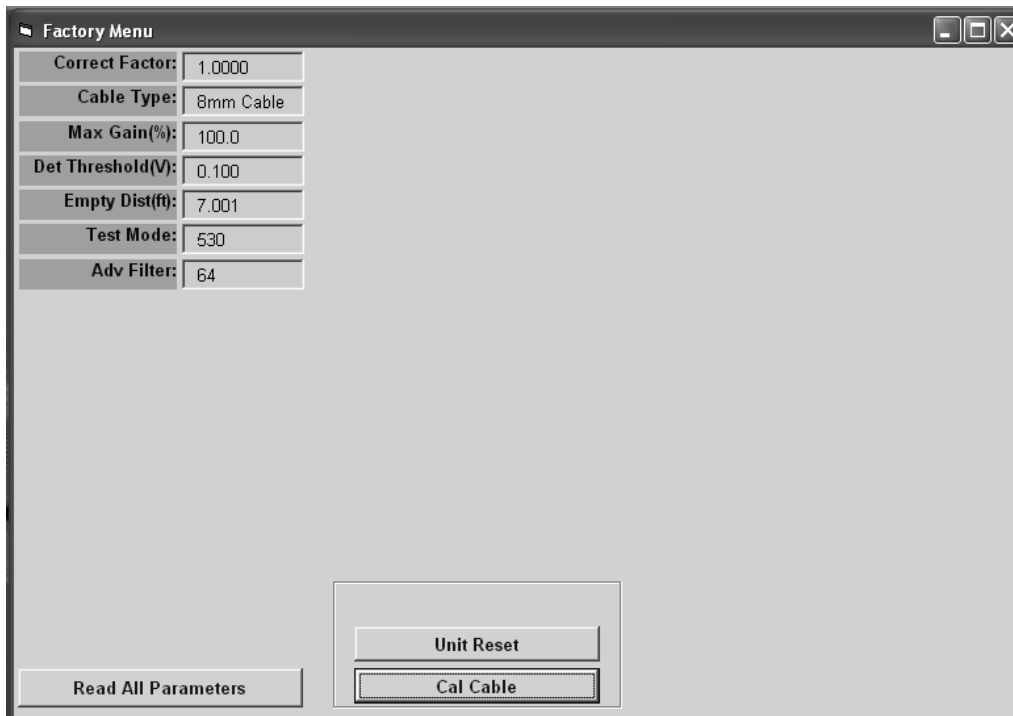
Factory Menu

| Correct Factor: | 1.0000 |
|---|---|
| Cable Type: | 8mm Cable |
| Max Gain(%): | 100.0 |
| Det Threshold(V): | 0.100 |
| Empty Dist(ft): | 7.001 |
| Test Mode: | 530 |
| Adv Filter: | 64 |

Unit Reset

Read All Parameters

Cal Cable